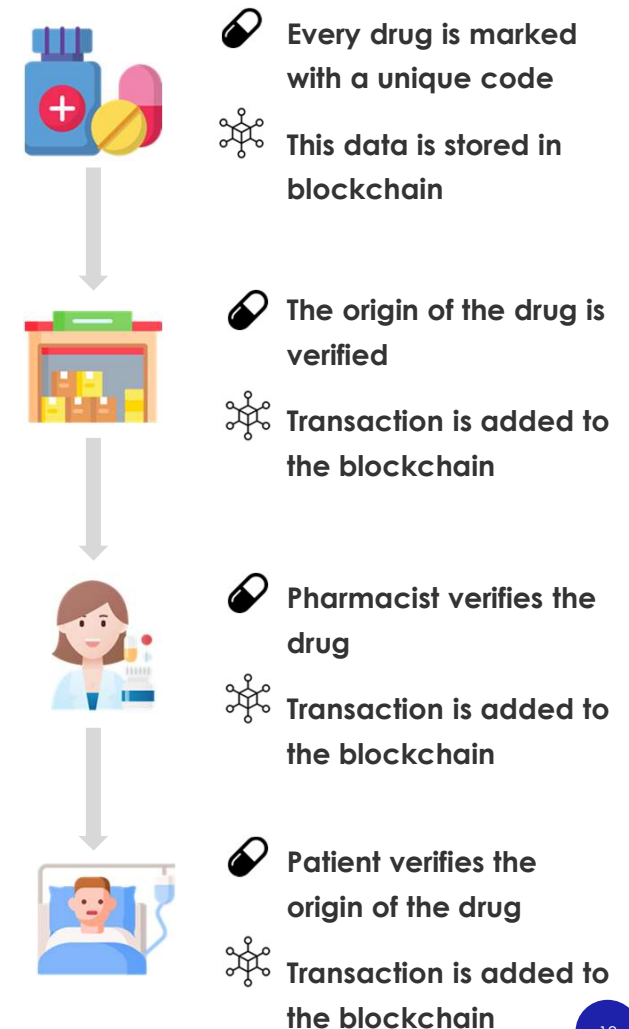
Every drug is marked with a unique code

This data is stored in blockchain

The origin of the drug is verified

Transaction is added to the blockchain

Pharmacist verifies the drug

Transaction is added to the blockchain

Patient verifies the origin of the drug

Transaction is added to the blockchain

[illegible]